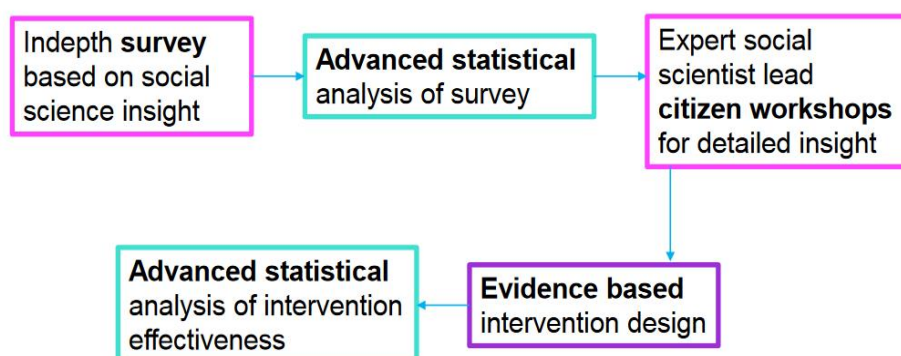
Indepth **survey** based on social science insight

**Advanced statistical** analysis of survey

Expert social scientist lead **citizen workshops** for detailed insight

**Evidence based** intervention design

**Advanced statistical** analysis of intervention effectiveness